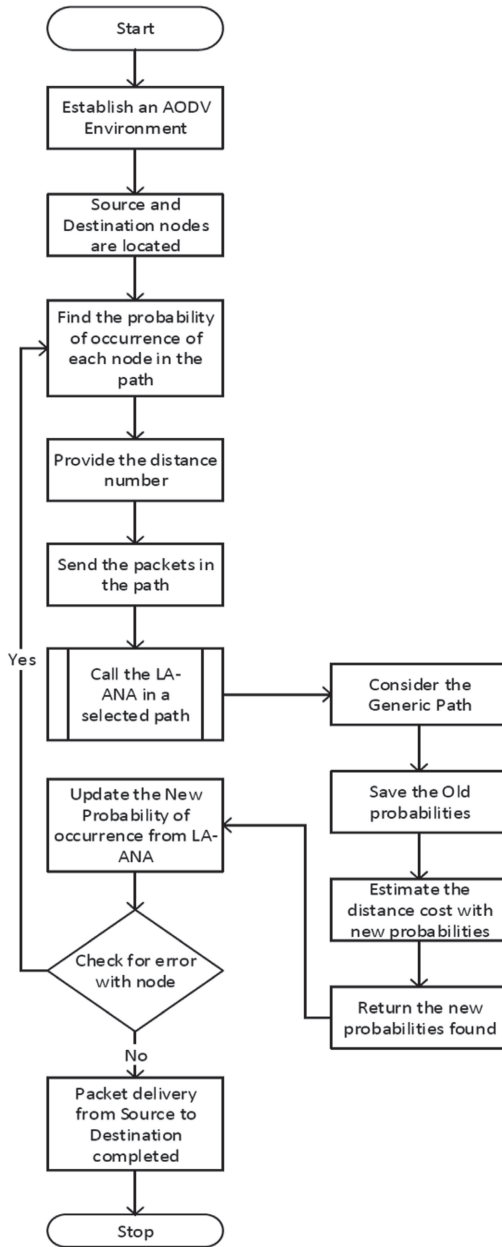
Start

Establish an AODV Environment

Source and Destination nodes are located

Find the probability of occurrence of each node in the path

Provide the distance number

Send the packets in the path

Yes

Call the LA-ANA in a selected path

Consider the Generic Path

Save the Old probabilities

Estimate the distance cost with new probabilities

Return the new probabilities found

Update the New Probability of occurrence from LA-ANA

Check for error with node

No

Packet delivery from Source to Destination completed

Stop